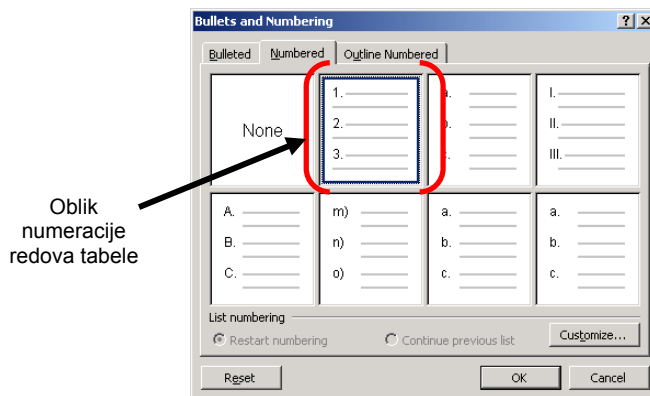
Bullets and Numbering

?  X

Bulleted | Numbered | Outline Numbered

None

1.
2.
3.

a.
b.
c.

I.
II.
III.

A.
B.
C.

m)
n)
o)

a.
b.
c.

a.
b.
c.

Oblik numeracije redova tabele

List numbering

Restart numbering

Continue previous list

Customize...

Reset

OK

Cancel